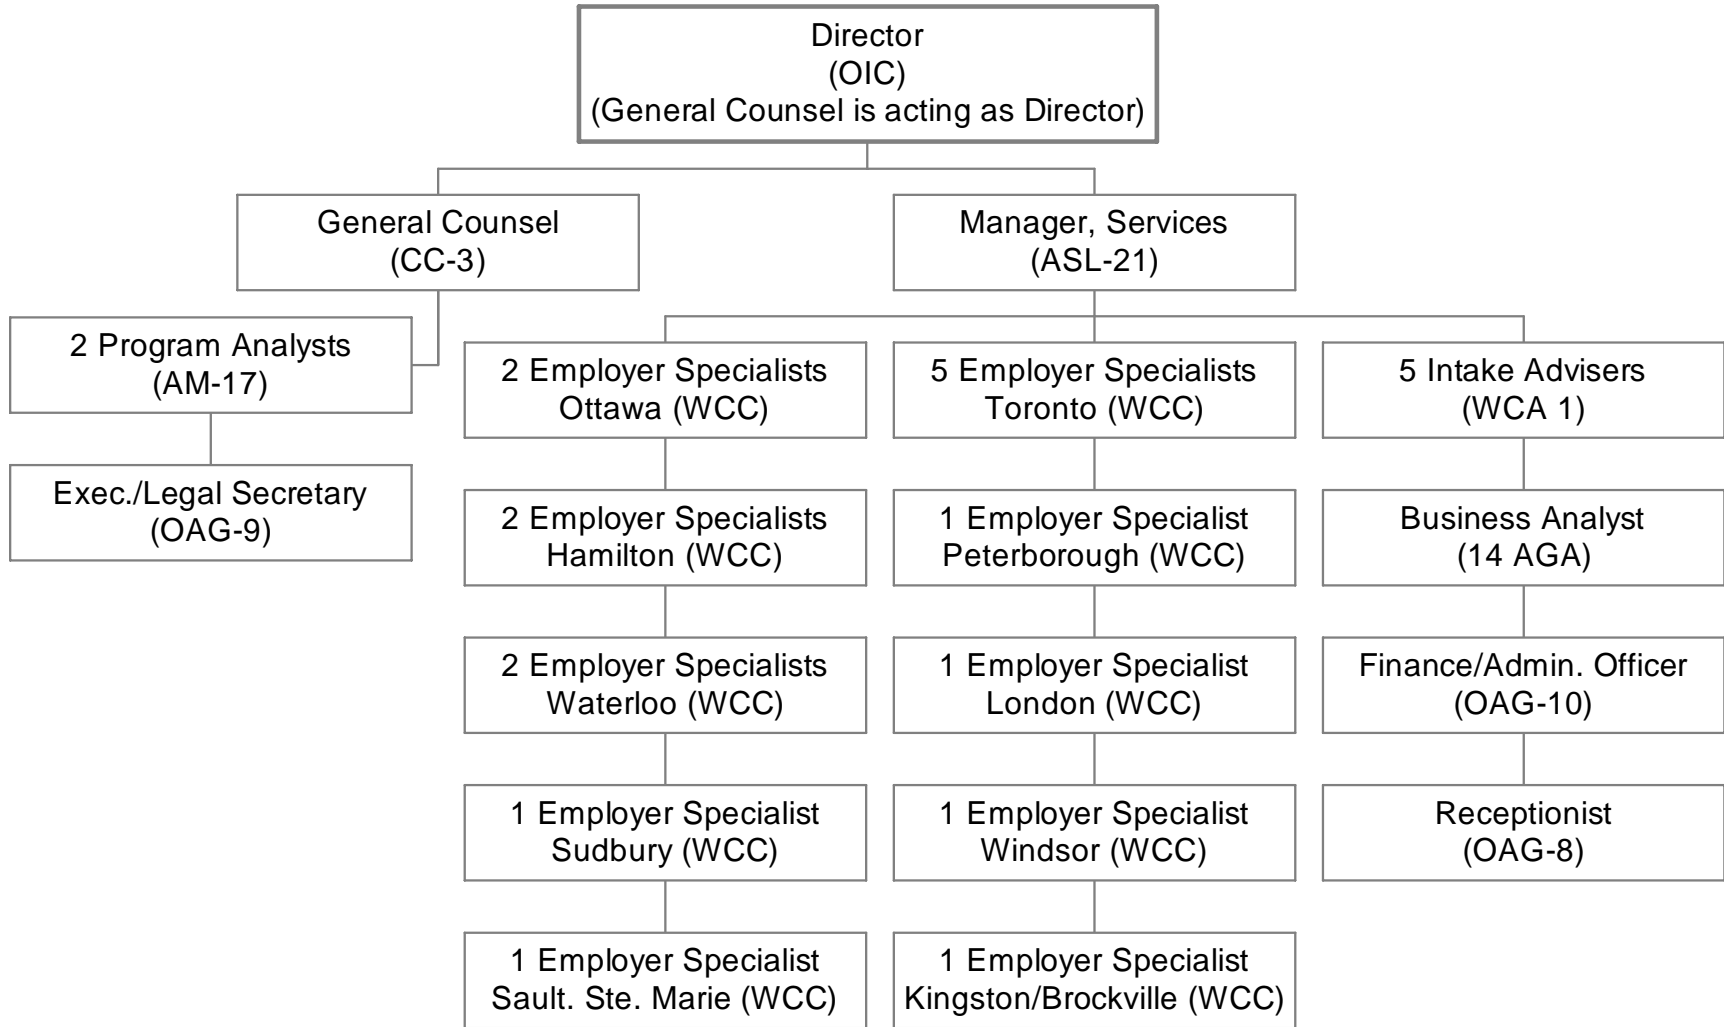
Director
(OIC)
(General Counsel is acting as Director)

General Counsel
(CC-3)

Manager, Services
(ASL-21)

2 Program Analysts
(AM-17)

Exec./Legal Secretary
(OAG-9)

2 Employer Specialists
Ottawa (WCC)

2 Employer Specialists
Hamilton (WCC)

2 Employer Specialists
Waterloo (WCC)

1 Employer Specialist
Sudbury (WCC)

1 Employer Specialist
Sault. Ste. Marie (WCC)

5 Employer Specialists
Toronto (WCC)

1 Employer Specialist
Peterborough (WCC)

1 Employer Specialist
London (WCC)

1 Employer Specialist
Windsor (WCC)

1 Employer Specialist
Kingston/Brockville (WCC)

5 Intake Advisers
(WCA 1)

Business Analyst
(14 AGA)

Finance/Admin. Officer
(OAG-10)

Receptionist
(OAG-8)